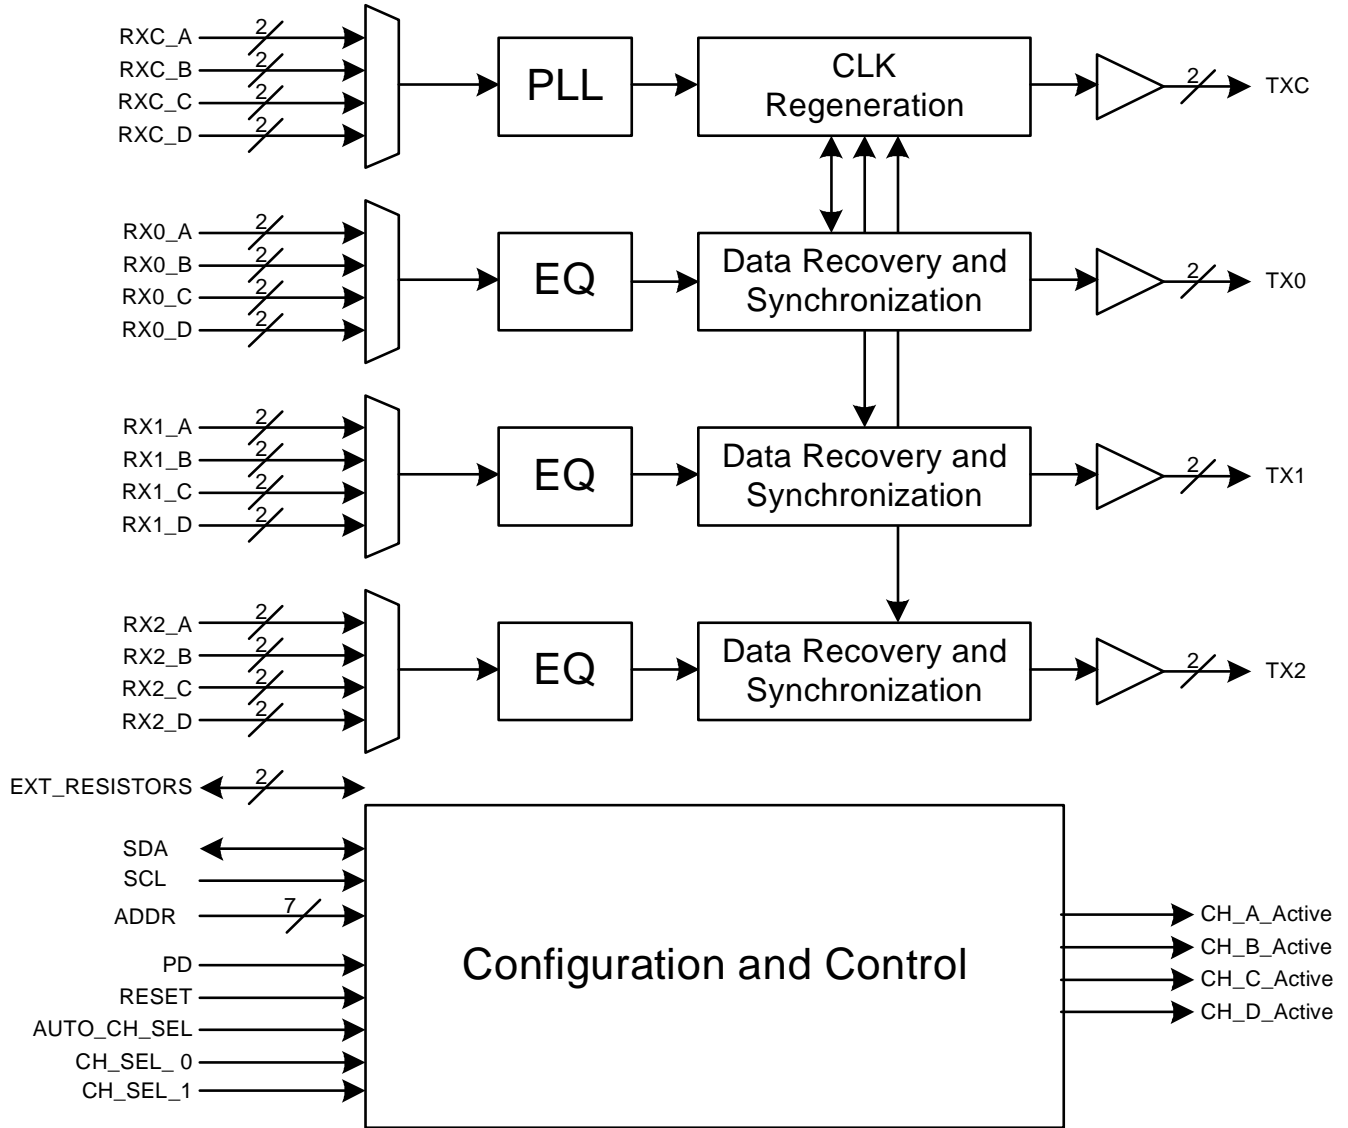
RXC_A 2
RXC_B 2
RXC_C 2
RXC_D 2

PLL

CLK Regeneration

2 TXC

RX0_A 2
RX0_B 2
RX0_C 2
RX0_D 2

EQ

Data Recovery and Synchronization

2 TX0

RX1_A 2
RX1_B 2
RX1_C 2
RX1_D 2

EQ

Data Recovery and Synchronization

2 TX1

RX2_A 2
RX2_B 2
RX2_C 2
RX2_D 2

EQ

Data Recovery and Synchronization

2 TX2

EXT_RESISTORS 2
SDA
SCL
ADDR 7
PD
RESET
AUTO_CH_SEL
CH_SEL_ 0
CH_SEL_1

Configuration and Control

CH_A_Active
CH_B_Active
CH_C_Active
CH_D_Active